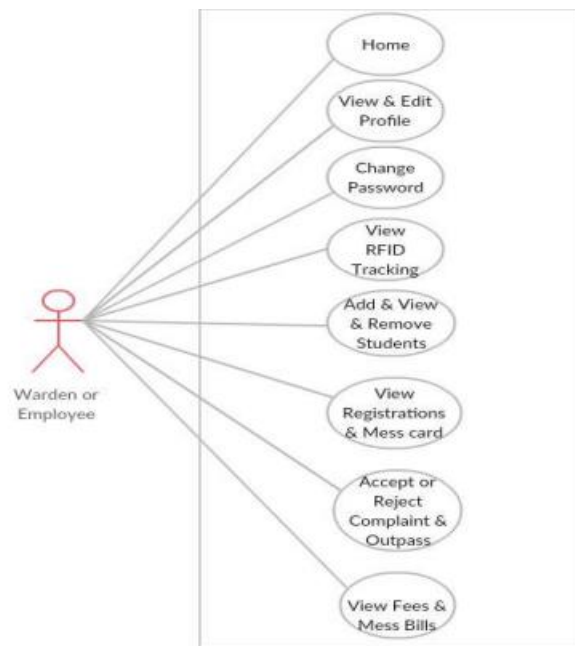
Warden or Employee

Home

View & Edit Profile

Change Password

View RFID Tracking

Add & View & Remove Students

View Registrations & Mess card

Accept or Reject Complaint & Outpass

View Fees & Mess Bills